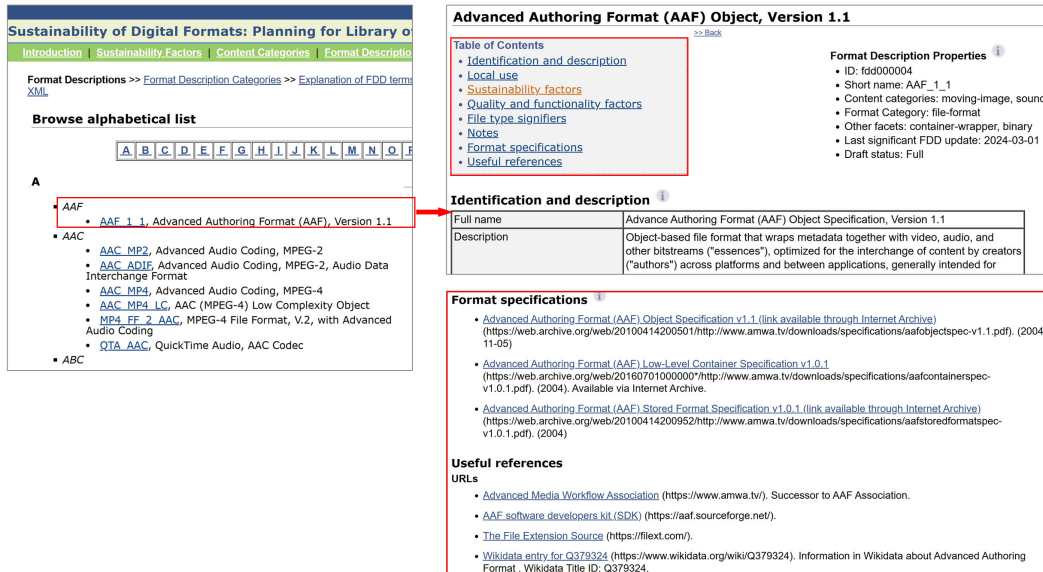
Sustainability of Digital Formats: Planning for Library o

Introduction | Sustainability Factors | Content Categories | Format Descriptio

Format Descriptions >> Format Description Categories >> Explanation of FDD terms XML

Browse alphabetical list

A B C D E F G H I J K L M N O

A

- AAF
  - AAF_1_1, Advanced Authoring Format (AAF), Version 1.1
- AAC
  - AAC_MP2, Advanced Audio Coding, MPEG-2
  - AAC_ADIF, Advanced Audio Coding, MPEG-2, Audio Data Interchange Format
  - AAC_MP4, Advanced Audio Coding, MPEG-4
  - AAC_MP4_LC, AAC (MPEG-4) Low Complexity Object
  - MP4_FF_2_AAC, MPEG-4 File Format, V.2, with Advanced Audio Coding
  - QTA_AAC, QuickTime Audio, AAC Codec
- ABC

Advanced Authoring Format (AAF) Object, Version 1.1

>> Back

Table of Contents
- Identification and description
- Local use
- Sustainability factors
- Quality and functionality factors
- File type signifiers
- Notes
- Format specifications
- Useful references

Format Description Properties
- ID: fdd000004
- Short name: AAF_1_1
- Content categories: moving-image, sounc
- Format Category: file-format
- Other facets: container-wrapper, binary
- Last significant FDD update: 2024-03-01
- Draft status: Full

Identification and description

| Full name | Advance Authoring Format (AAF) Object Specification, Version 1.1 |
|---|---|
| Description | Object-based file format that wraps metadata together with video, audio, and other bitstreams ("essences"), optimized for the interchange of content by creators ("authors") across platforms and between applications, generally intended for |

Format specifications
- Advanced Authoring Format (AAF) Object Specification v1.1 (link available through Internet Archive) (https://web.archive.org/web/20100414200501/http://www.amwa.tv/downloads/specifications/aafobjectspec-v1.1.pdf). (2004 11-05)
- Advanced Authoring Format (AAF) Low-Level Container Specification v1.0.1 (https://web.archive.org/web/20160701000000*/http://www.amwa.tv/downloads/specifications/aafcontainerspec-v1.0.1.pdf). (2004). Available via Internet Archive.
- Advanced Authoring Format (AAF) Stored Format Specification v1.0.1 (link available through Internet Archive) (https://web.archive.org/web/20100414200952/http://www.amwa.tv/downloads/specifications/aafstoredformatspec-v1.0.1.pdf). (2004)

Useful references
URLs
- Advanced Media Workflow Association (https://www.amwa.tv/). Successor to AAF Association.
- AAF software developers kit (SDK) (https://aaf.sourceforge.net/).
- The File Extension Source (https://filext.com/).
- Wikidata entry for Q379324 (https://www.wikidata.org/wiki/Q379324). Information in Wikidata about Advanced Authoring Format . Wikidata Title ID: Q379324.